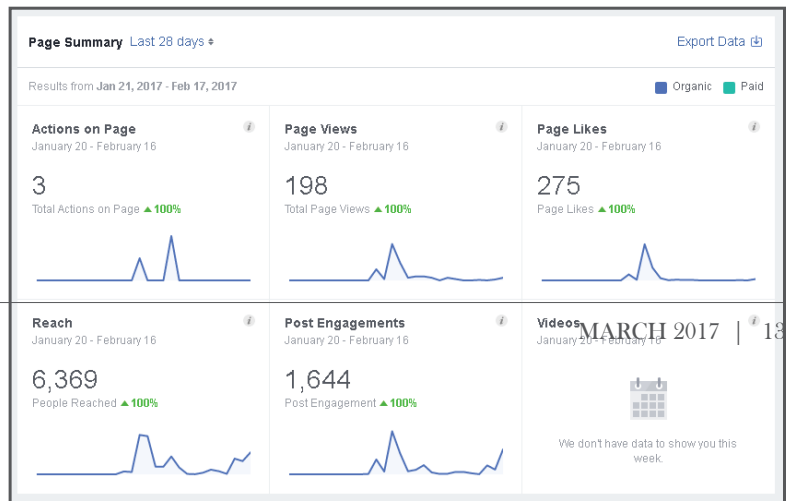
Page Summary Last 28 days

Export Data

Results from Jan 21, 2017 - Feb 17, 2017

Organic Paid

Actions on Page
January 20 - February 16
3
Total Actions on Page ▲100%

Page Views
January 20 - February 16
198
Total Page Views ▲100%

Page Likes
January 20 - February 16
275
Page Likes ▲100%

Reach
January 20 - February 16
6,369
People Reached ▲100%

Post Engagements
January 20 - February 16
1,644
Post Engagement ▲100%

Videos
January 20 - February 16

MARCH 2017 | 13

We don't have data to show you this week.